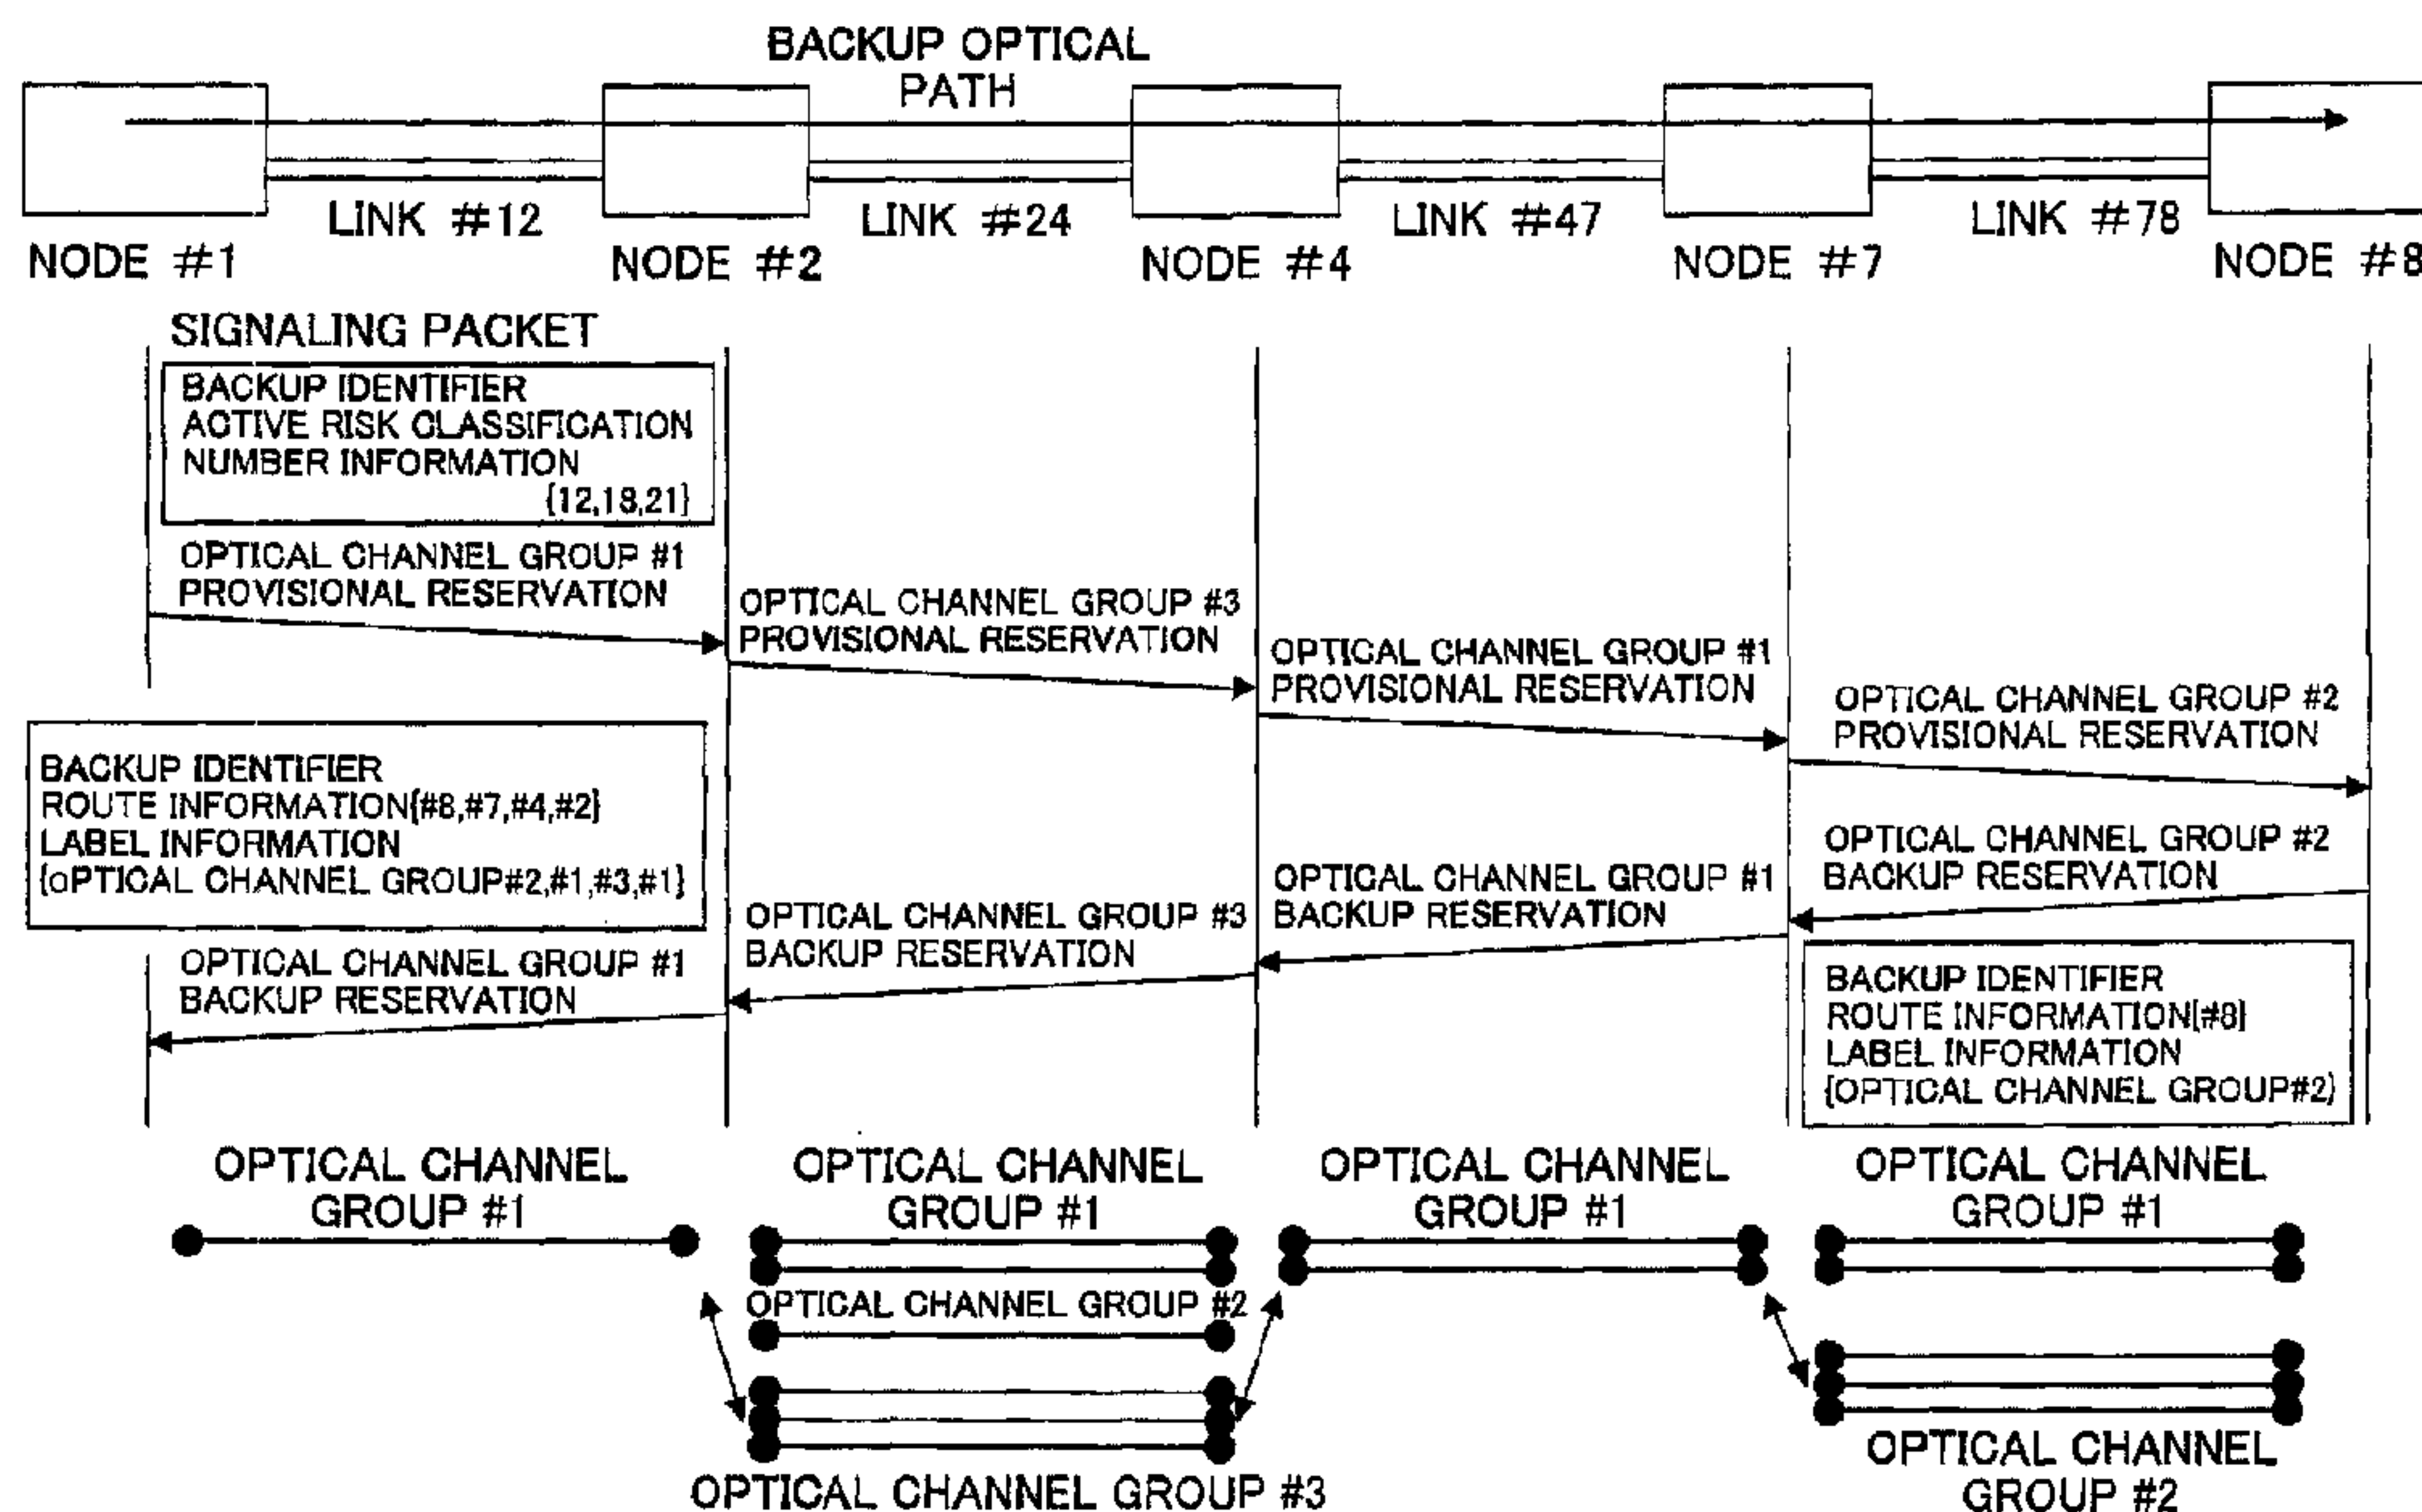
BACKUP OPTICAL PATH

NODE #1
LINK #12
NODE #2
LINK #24
NODE #4
LINK #47
NODE #7
LINK #78
NODE #8

SIGNALING PACKET

BACKUP IDENTIFIER
ACTIVE RISK CLASSIFICATION NUMBER INFORMATION
{12,18,21}

OPTICAL CHANNEL GROUP #1 PROVISIONAL RESERVATION

OPTICAL CHANNEL GROUP #3 PROVISIONAL RESERVATION

OPTICAL CHANNEL GROUP #1 PROVISIONAL RESERVATION

OPTICAL CHANNEL GROUP #2 PROVISIONAL RESERVATION

BACKUP IDENTIFIER
ROUTE INFORMATION{#8,#7,#4,#2}
LABEL INFORMATION
{oPTICAL CHANNEL GROUP#2,#1,#3,#1}

OPTICAL CHANNEL GROUP #2 BACKUP RESERVATION

OPTICAL CHANNEL GROUP #1 BACKUP RESERVATION

OPTICAL CHANNEL GROUP #3 BACKUP RESERVATION

OPTICAL CHANNEL GROUP #1 BACKUP RESERVATION

BACKUP IDENTIFIER
ROUTE INFORMATION{#8}
LABEL INFORMATION
{OPTICAL CHANNEL GROUP#2}

OPTICAL CHANNEL GROUP #1

OPTICAL CHANNEL GROUP #1

OPTICAL CHANNEL GROUP #1

OPTICAL CHANNEL GROUP #1

OPTICAL CHANNEL GROUP #2

OPTICAL CHANNEL GROUP #3

OPTICAL CHANNEL GROUP #2